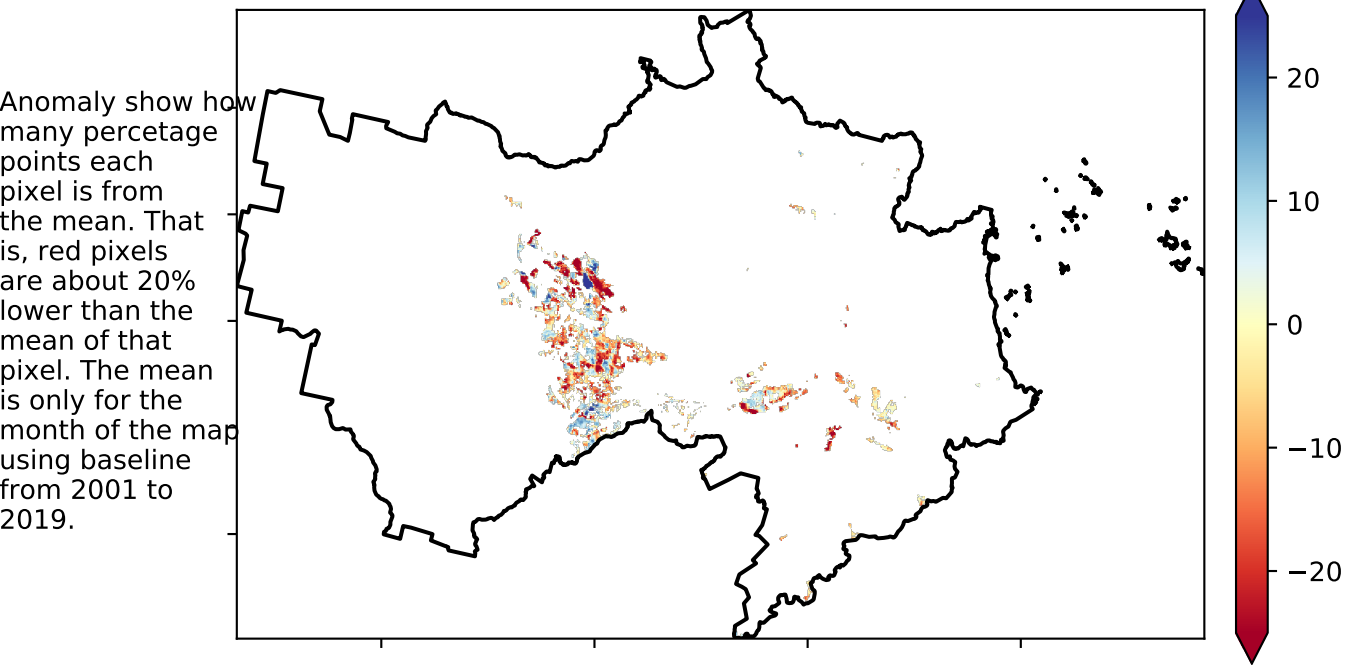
Anomaly show how many percetage points each pixel is from the mean. That is, red pixels are about 20% lower than the mean of that pixel. The mean is only for the month of the map using baseline from 2001 to 2019.

20
10
0
−10
−20